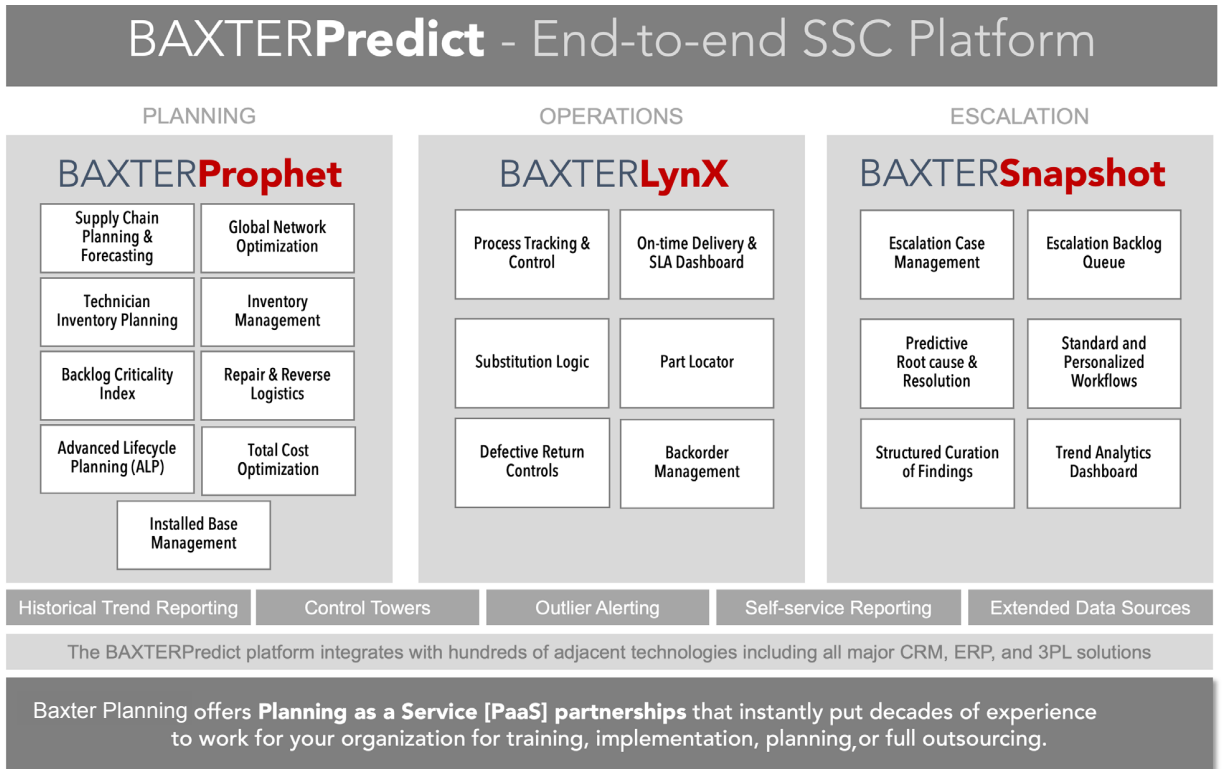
BAXTERPredict - End-to-end SSC Platform

PLANNING

BAXTERProphet

Supply Chain Planning & Forecasting

Global Network Optimization

Technician Inventory Planning

Inventory Management

Backlog Criticality Index

Repair & Reverse Logistics

Advanced Lifecycle Planning (ALP)

Total Cost Optimization

Installed Base Management

OPERATIONS

BAXTERLynX

Process Tracking & Control

On-time Delivery & SLA Dashboard

Substitution Logic

Part Locator

Defective Return Controls

Backorder Management

ESCALATION

BAXTERSnapshot

Escalation Case Management

Escalation Backlog Queue

Predictive Root cause & Resolution

Standard and Personalized Workflows

Structured Curation of Findings

Trend Analytics Dashboard

Historical Trend Reporting

Control Towers

Outlier Alerting

Self-service Reporting

Extended Data Sources

The BAXTERPredict platform integrates with hundreds of adjacent technologies including all major CRM, ERP, and 3PL solutions

Baxter Planning offers Planning as a Service [PaaS] partnerships that instantly put decades of experience to work for your organization for training, implementation, planning, or full outsourcing.